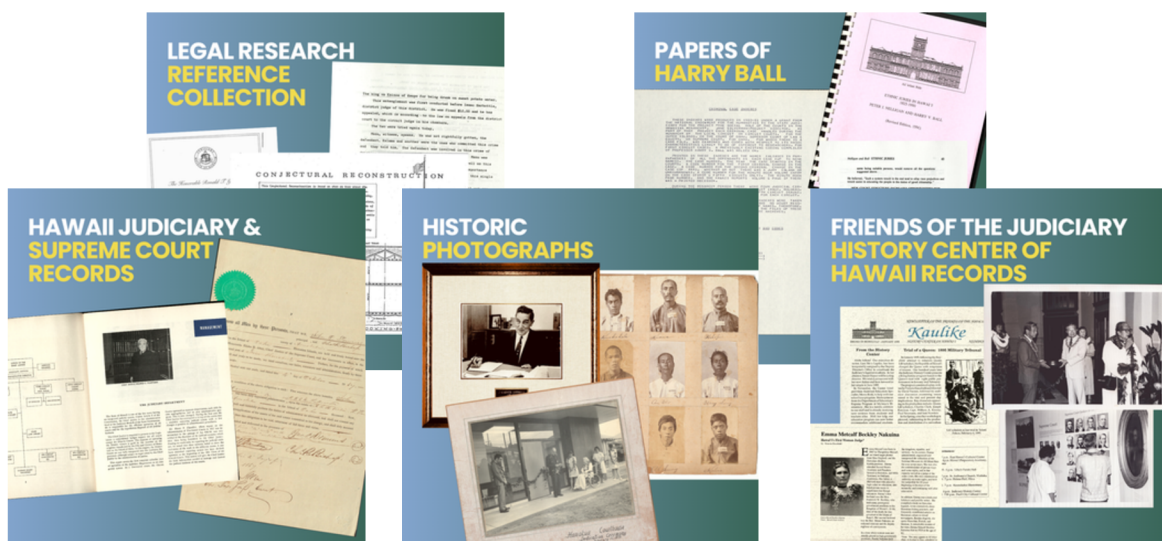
LEGAL RESEARCH REFERENCE COLLECTION

CONJECTURAL RECONSTRUCTION

PAPERS OF HARRY BALL

HAWAII JUDICIARY & SUPREME COURT RECORDS

HISTORIC PHOTOGRAPHS

FRIENDS OF THE JUDICIARY HISTORY CENTER OF HAWAII RECORDS

Kaulike

Emma Metcalf Beckley Nakuina